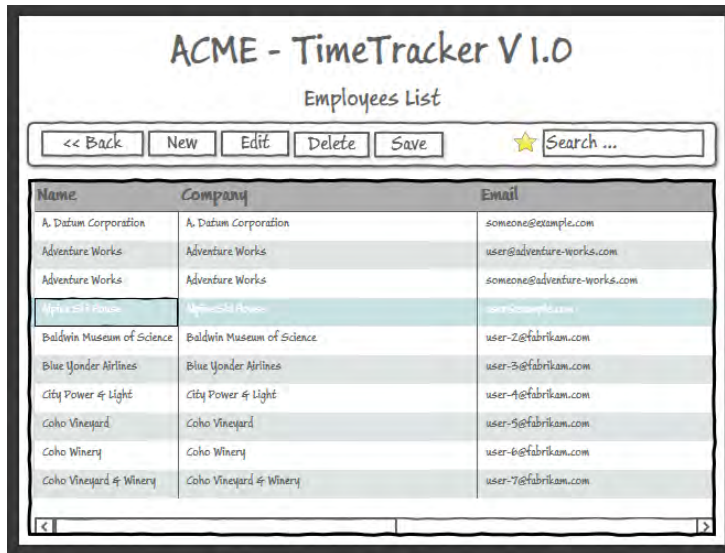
ACME - TimeTracker V 1.0

Employees List

<< Back | New | Edit | Delete | Save | Search ...

| Name | Company | Email |
|---|---|---|
| A. Datum Corporation | A. Datum Corporation | someone@example.com |
| Adventure Works | Adventure Works | user@adventure-works.com |
| Adventure Works | Adventure Works | someone@adventure-works.com |
| Alpine Ski House | Alpine Ski House | user@example.com |
| Baldwin Museum of Science | Baldwin Museum of Science | user-2@fabrikam.com |
| Blue Yonder Airlines | Blue Yonder Airlines | user-3@fabrikam.com |
| City Power & Light | City Power & Light | user-4@fabrikam.com |
| Coho Vineyard | Coho Vineyard | user-5@fabrikam.com |
| Coho Winery | Coho Winery | user-6@fabrikam.com |
| Coho Vineyard & Winery | Coho Vineyard & Winery | user-7@fabrikam.com |